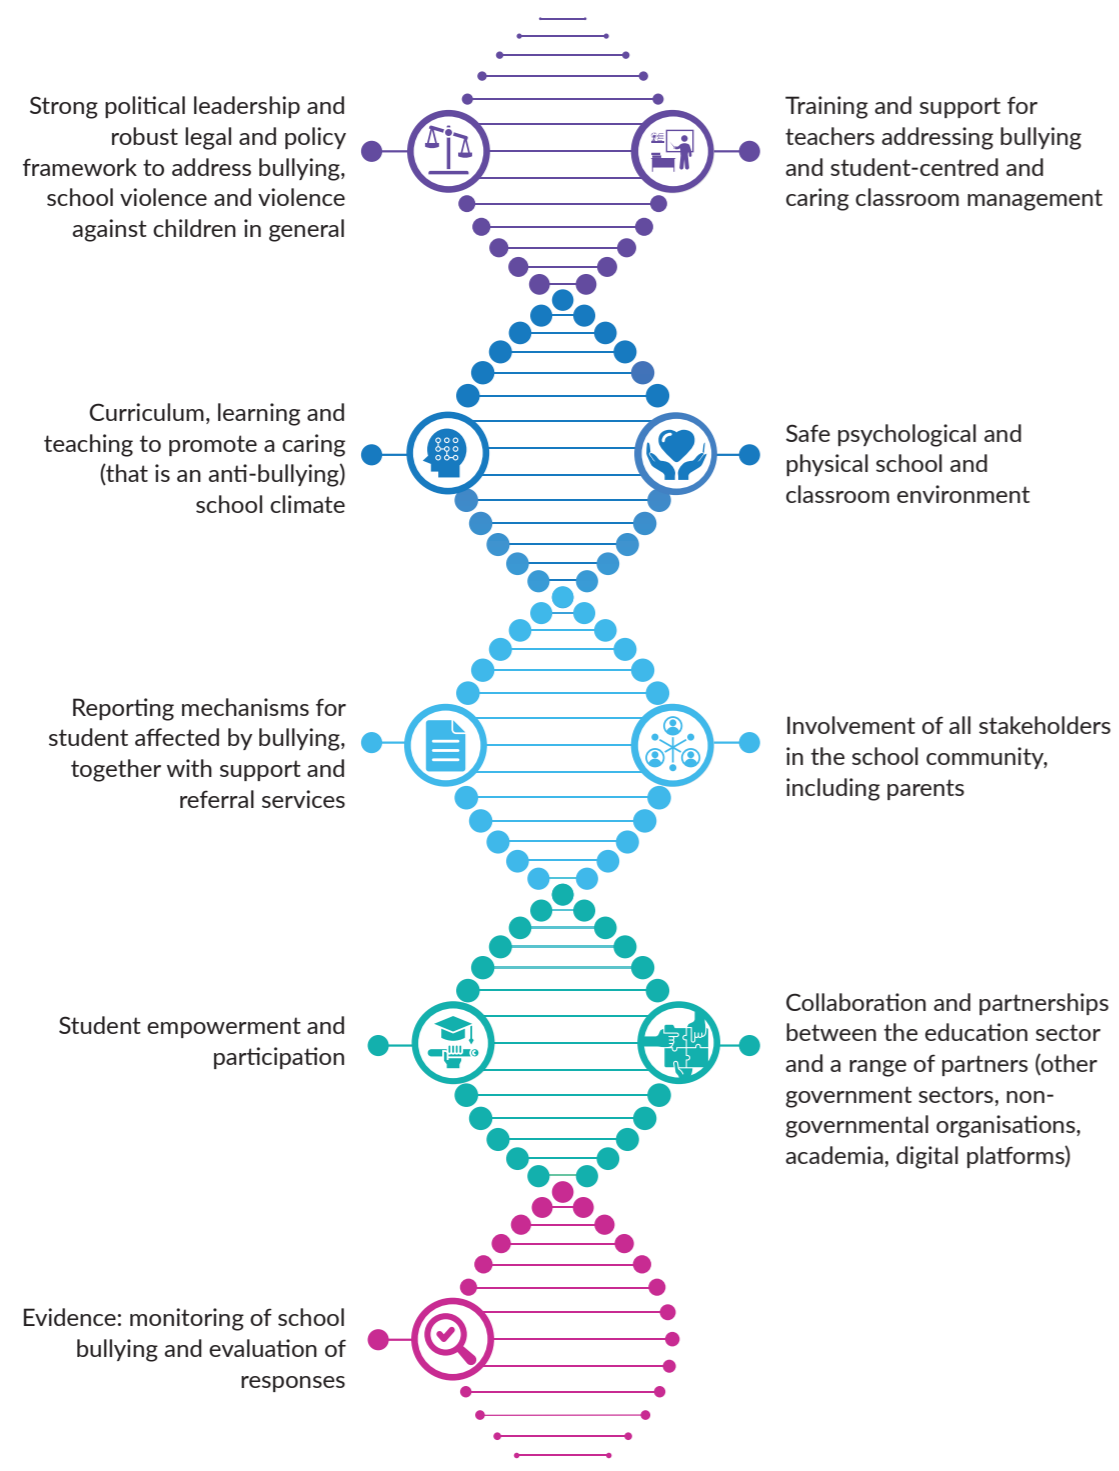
Strong political leadership and robust legal and policy framework to address bullying, school violence and violence against children in general

Training and support for teachers addressing bullying and student-centred and caring classroom management

Curriculum, learning and teaching to promote a caring (that is an anti-bullying) school climate

Safe psychological and physical school and classroom environment

Reporting mechanisms for student affected by bullying, together with support and referral services

Involvement of all stakeholders in the school community, including parents

Student empowerment and participation

Collaboration and partnerships between the education sector and a range of partners (other government sectors, non-governmental organisations, academia, digital platforms)

Evidence: monitoring of school bullying and evaluation of responses